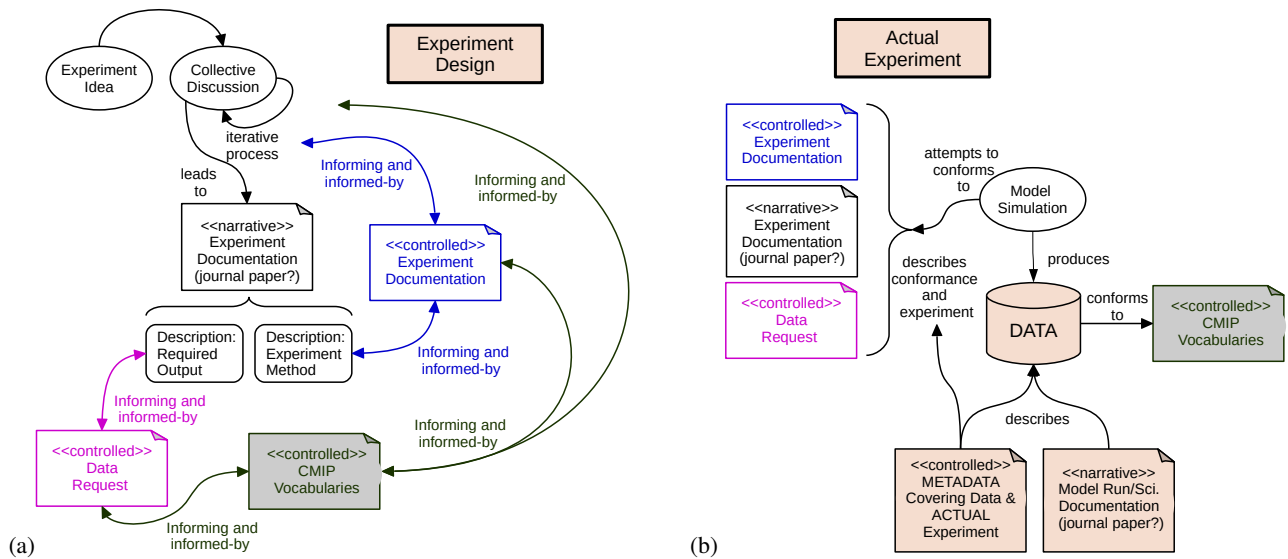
Experiment Design

Experiment Idea

Collective Discussion

iterative process

leads to

<<narrative>> Experiment Documentation (journal paper?)

Informing and informed-by

Informing and informed-by

<<controlled>> Experiment Documentation

Description: Required Output

Description: Experiment Method

Informing and informed-by

Informing and informed-by

<<controlled>> Data Request

Informing and informed-by

<<controlled>> CMIP Vocabularies

Informing and informed-by

(a)

Actual Experiment

<<controlled>> Experiment Documentation

<<narrative>> Experiment Documentation (journal paper?)

<<controlled>> Data Request

attempts to conforms to

Model Simulation

describes conformance and experiment

produces

DATA

conforms to

<<controlled>> CMIP Vocabularies

describes

<<controlled>> METADATA Covering Data & ACTUAL Experiment

<<narrative>> Model Run/Sci. Documentation (journal paper?)

(b)